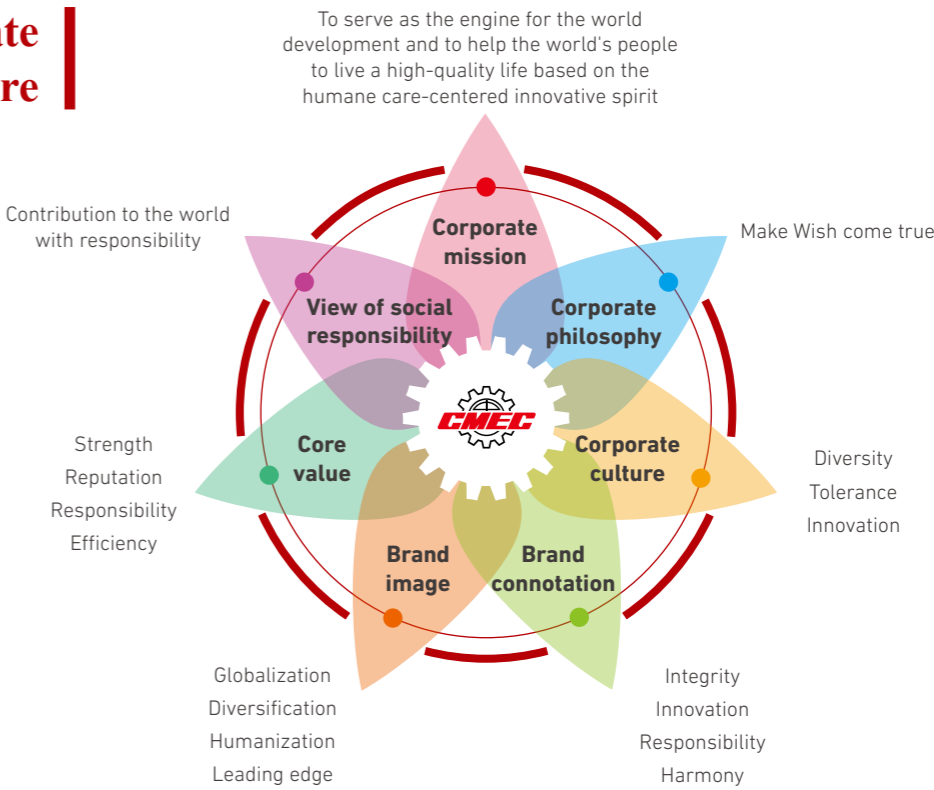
ate
re

To serve as the engine for the world development and to help the world's people to live a high-quality life based on the humane care-centered innovative spirit

Corporate mission

Contribution to the world with responsibility

View of social responsibility

Make Wish come true

Corporate philosophy

CMEC

Strength
Reputation
Responsibility
Efficiency

Core value

Corporate culture

Diversity
Tolerance
Innovation

Brand image

Brand connotation

Globalization
Diversification
Humanization
Leading edge

Integrity
Innovation
Responsibility
Harmony